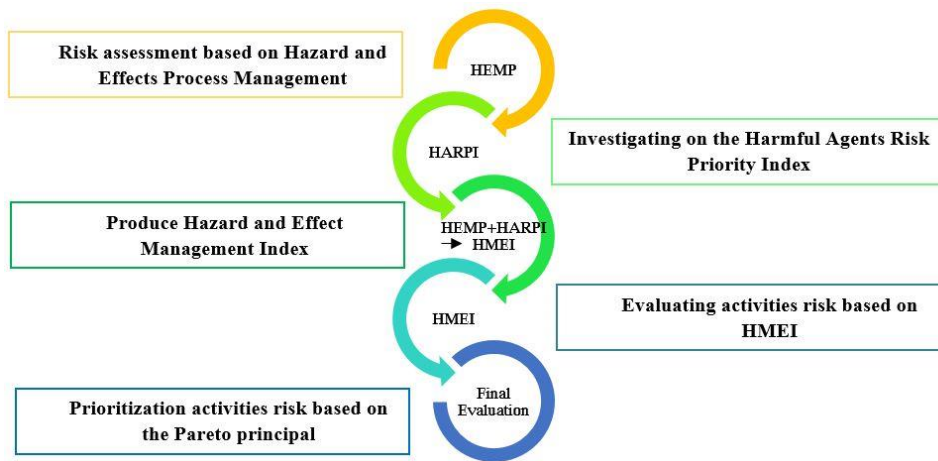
Risk assessment based on Hazard and Effects Process Management

HEMP

HARPI

Investigating on the Harmful Agents Risk Priority Index

Produce Hazard and Effect Management Index

HEMP+HARPI → HMEI

HMEI

Evaluating activities risk based on HMEI

Final Evaluation

Prioritization activities risk based on the Pareto principal